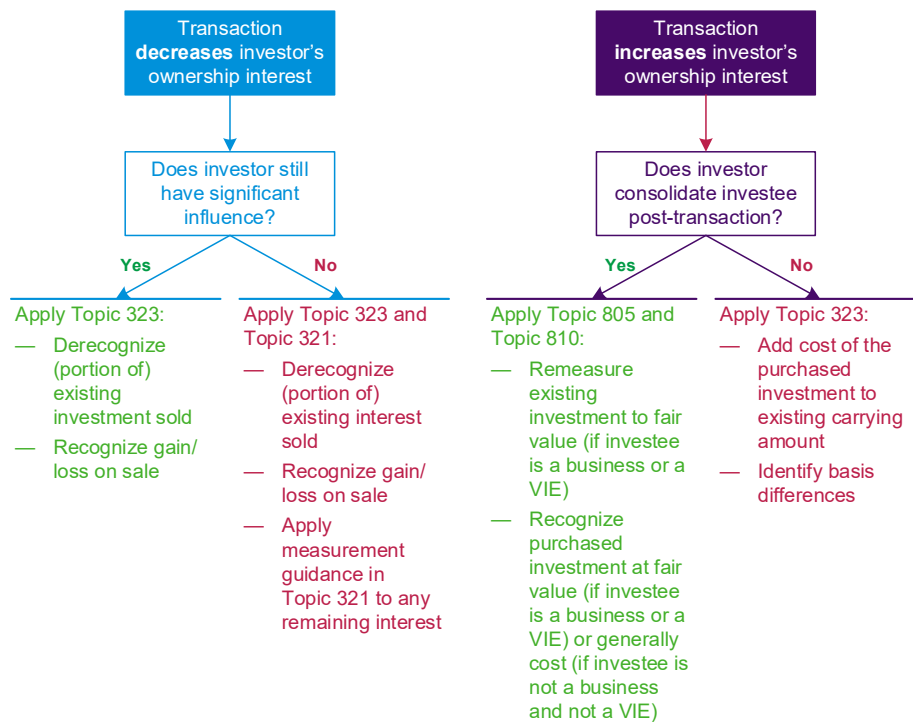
Transaction **decreases** investor's ownership interest

Does investor still have significant influence?

Yes

No

Apply Topic 323:

— Derecognize (portion of) existing investment sold

— Recognize gain/ loss on sale

Apply Topic 323 and Topic 321:

— Derecognize (portion of) existing interest sold

— Recognize gain/ loss on sale

— Apply measurement guidance in Topic 321 to any remaining interest

Transaction **increases** investor's ownership interest

Does investor consolidate investee post-transaction?

Yes

No

Apply Topic 805 and Topic 810:

— Remeasure existing investment to fair value (if investee is a business or a VIE)

— Recognize purchased investment at fair value (if investee is a business or a VIE) or generally cost (if investee is not a business and not a VIE)

Apply Topic 323:

— Add cost of the purchased investment to existing carrying amount

— Identify basis differences